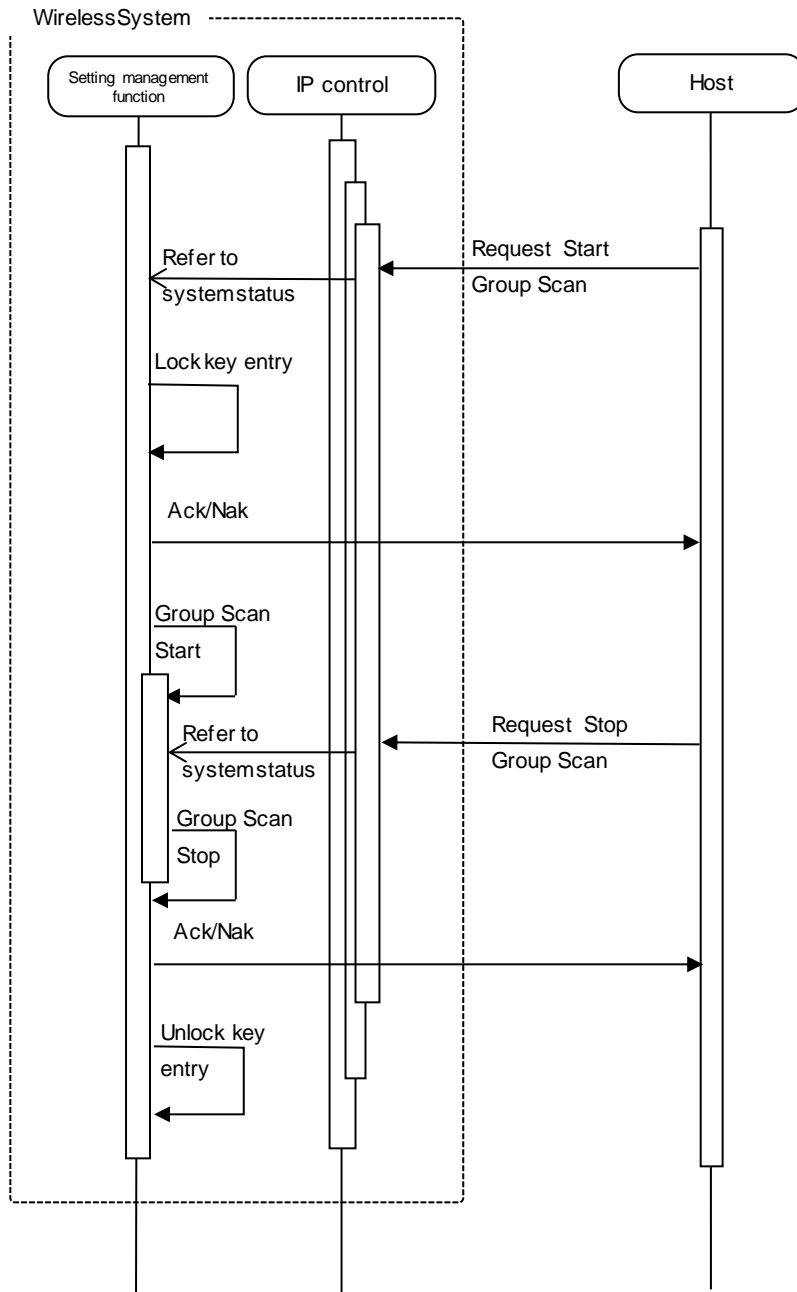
WirelessSystem

Setting management function

IP control

Host

Request Start Group Scan

Refer to systemstatus

Lock key entry

Ack/Nak

Group Scan Start

Request Stop Group Scan

Refer to systemstatus

Group Scan Stop

Ack/Nak

Unlock key entry